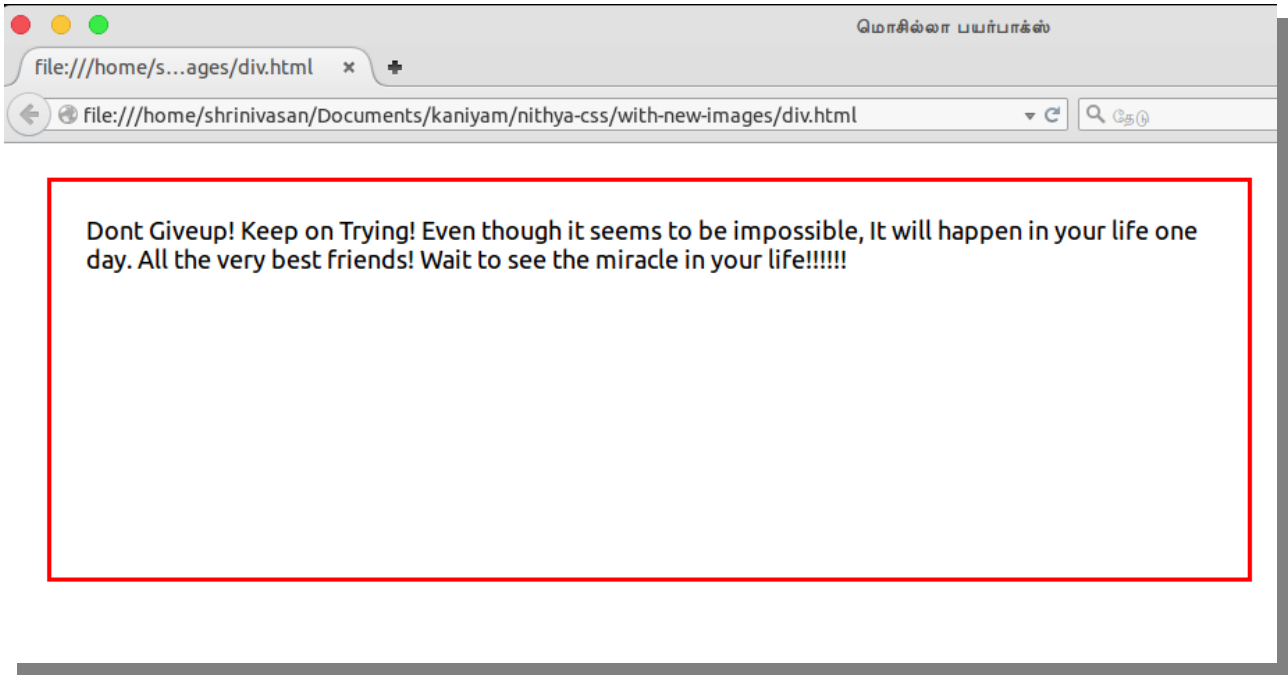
மொசில்லா பயர்பாக்ஸ்

file:///home/s...ages/div.html ×

file:///home/shrinivasan/Documents/kaniyam/nithya-css/with-new-images/div.html

தேடு

Dont Giveup! Keep on Trying! Even though it seems to be impossible, It will happen in your life one day. All the very best friends! Wait to see the miracle in your life!!!!!!